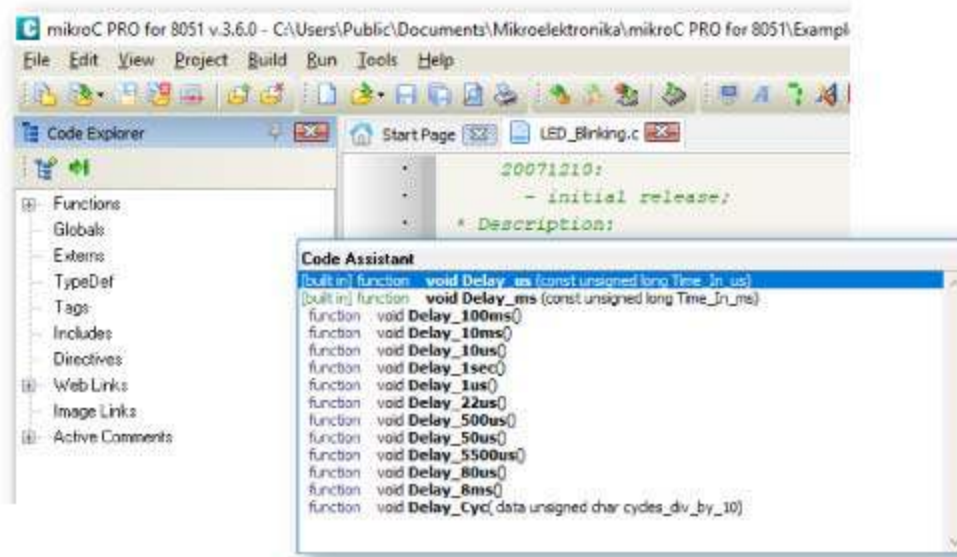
mikroC PRO for 8051 v.3.6.0 - C:\Users\Public\Documents\Mikroelektronika\mikroC PRO for 8051\Exampl

File Edit View Project Build Run Tools Help

Code Explorer

Start Page LED_Blinking.c

20071210:
- initial release;
* Description:

Functions
Globals
Externs
TypeDef
Tags
Includes
Directives
Web Links
Image Links
Active Comments

Code Assistant

[built in] function void Delay_us (const unsigned long Time_In_us)
[built in] function void Delay_ms (const unsigned long Time_In_ms)
function void Delay_100ms()
function void Delay_10ms()
function void Delay_10us()
function void Delay_1sec()
function void Delay_1us()
function void Delay_22us()
function void Delay_500us()
function void Delay_50us()
function void Delay_5500us()
function void Delay_80us()
function void Delay_8ms()
function void Delay_Cyc( data unsigned char cycles_div_by_10)